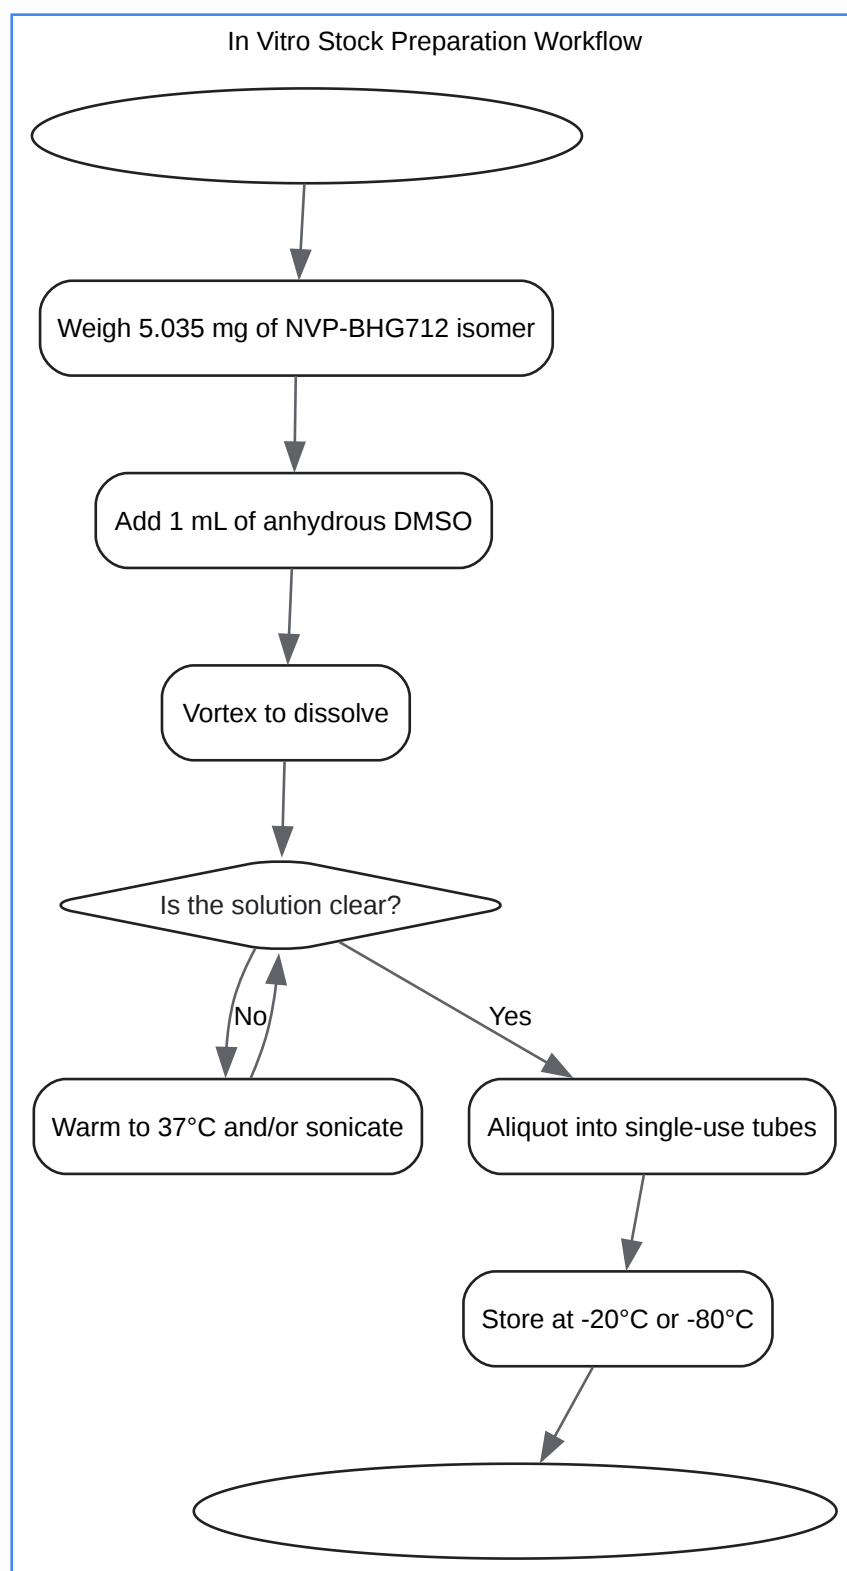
In Vitro Stock Preparation Workflow

Weigh 5.035 mg of NVP-BHG712 isomer

Add 1 mL of anhydrous DMSO

Vortex to dissolve

Is the solution clear?

No

Yes

Warm to 37°C and/or sonicate

Aliquot into single-use tubes

Store at -20°C or -80°C